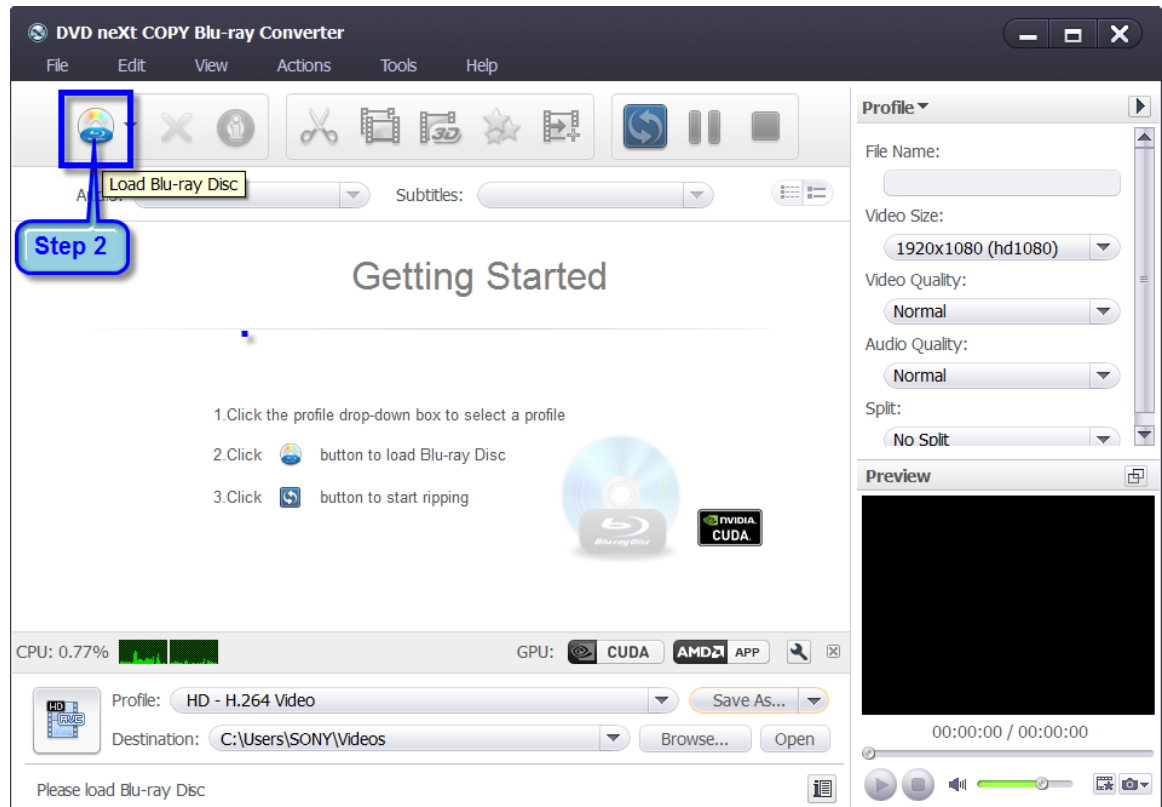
DVD neXt COPY Blu-ray Converter

File Edit View Actions Tools Help

Load Blu-ray Disc

Step 2

Audio: Subtitles:

Getting Started

1.Click the profile drop-down box to select a profile

2.Click button to load Blu-ray Disc

3.Click button to start ripping

Blu-ray Disc

NVIDIA CUDA

CPU: 0.77%

GPU: CUDA AMD APP

HD AVC

Profile: HD - H.264 Video

Save As...

Destination: C:\Users\SONY\Videos

Browse... Open

Please load Blu-ray Disc

Profile

File Name:

Video Size:

1920x1080 (hd1080)

Video Quality:

Normal

Audio Quality:

Normal

Split:

No Split

Preview

00:00:00 / 00:00:00